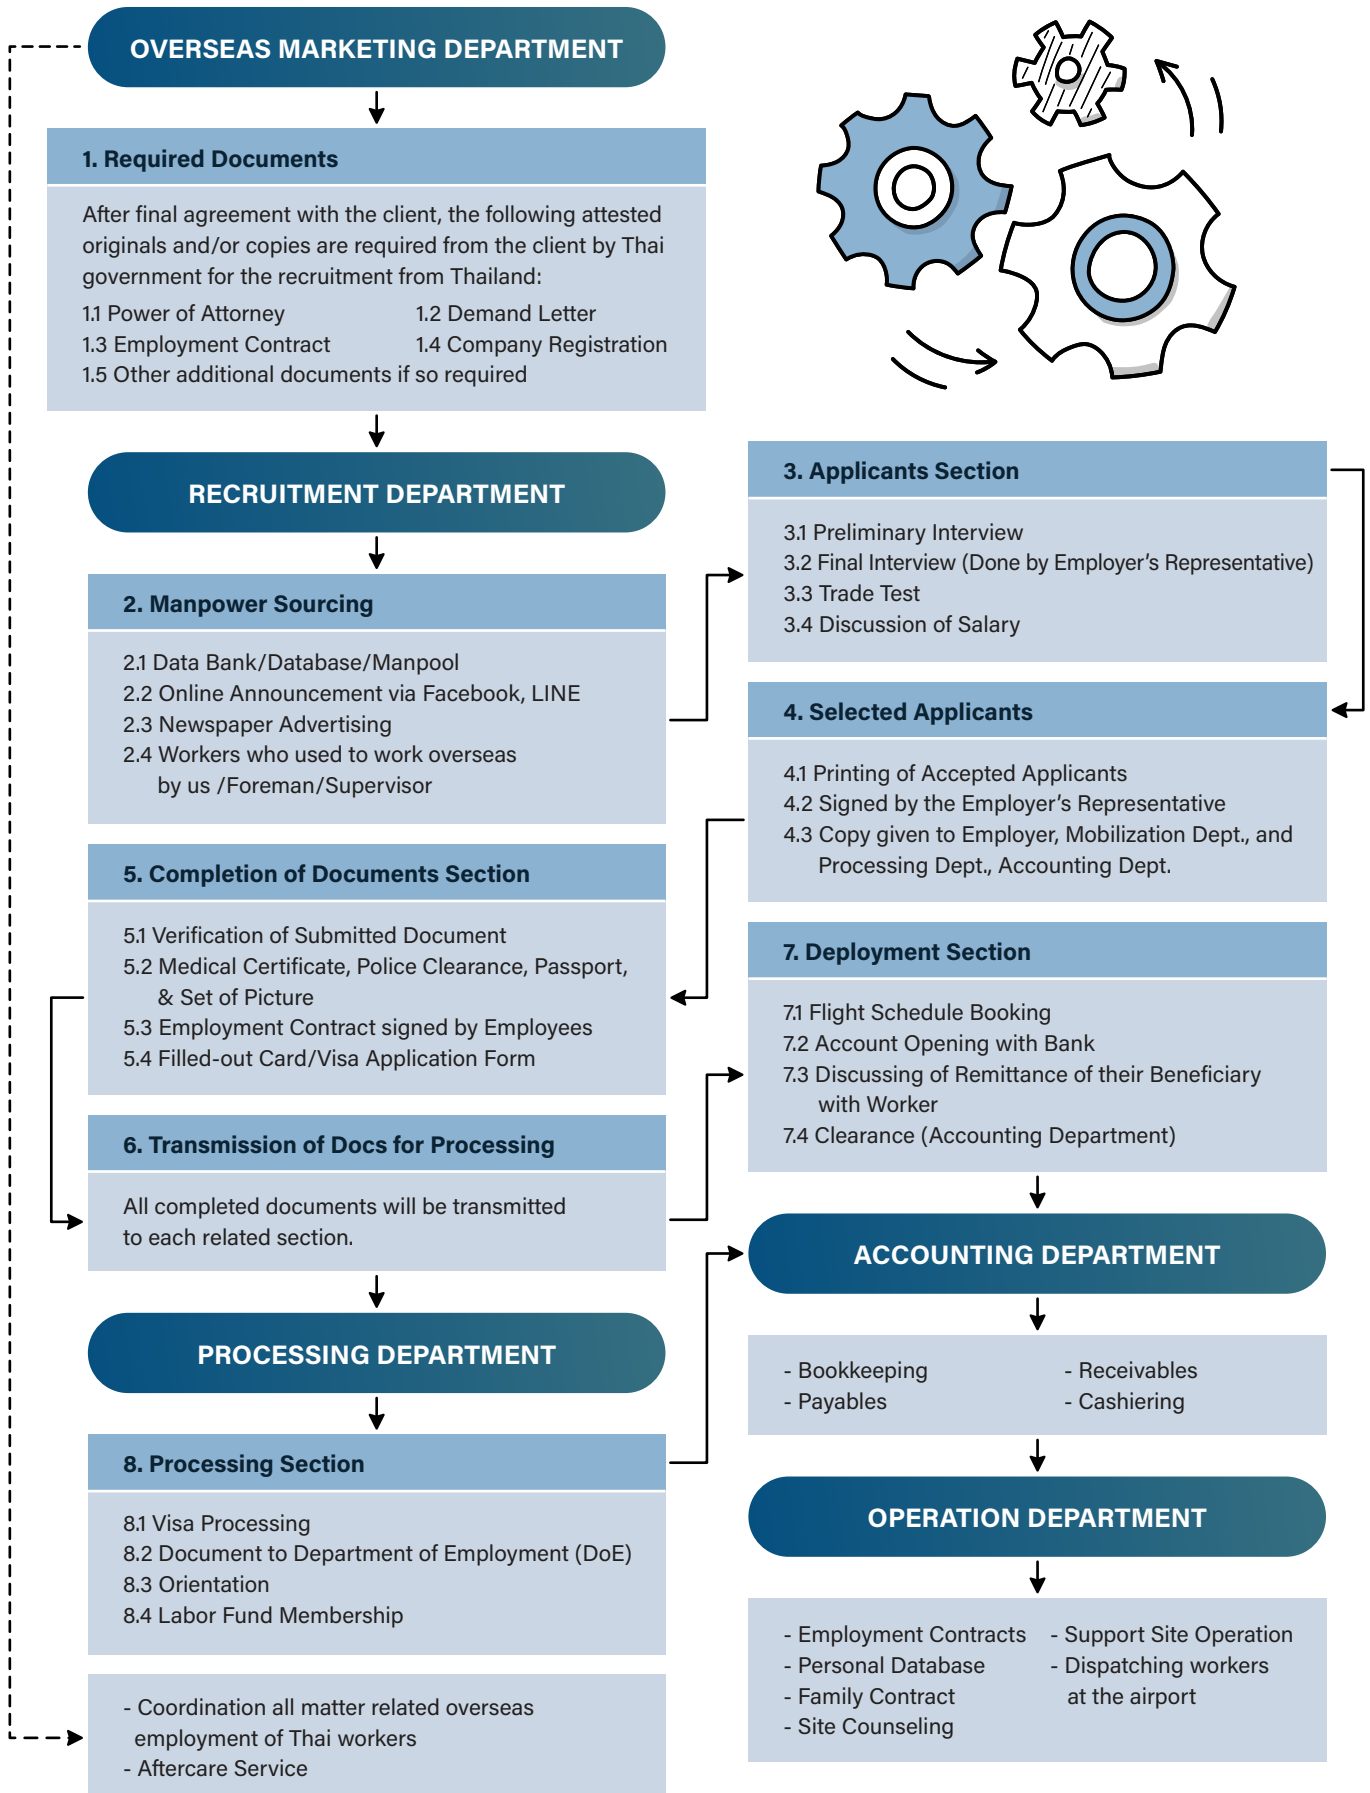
OVERSEAS MARKETING DEPARTMENT

1. Required Documents

After final agreement with the client, the following attested originals and/or copies are required from the client by Thai government for the recruitment from Thailand:

1.1 Power of Attorney
1.2 Demand Letter
1.3 Employment Contract
1.4 Company Registration
1.5 Other additional documents if so required

RECRUITMENT DEPARTMENT

2. Manpower Sourcing

2.1 Data Bank/Database/Manpool
2.2 Online Announcement via Facebook, LINE
2.3 Newspaper Advertising
2.4 Workers who used to work overseas by us /Foreman/Supervisor

3. Applicants Section

3.1 Preliminary Interview
3.2 Final Interview (Done by Employer's Representative)
3.3 Trade Test
3.4 Discussion of Salary

4. Selected Applicants

4.1 Printing of Accepted Applicants
4.2 Signed by the Employer's Representative
4.3 Copy given to Employer, Mobilization Dept., and Processing Dept., Accounting Dept.

5. Completion of Documents Section

5.1 Verification of Submitted Document
5.2 Medical Certificate, Police Clearance, Passport, & Set of Picture
5.3 Employment Contract signed by Employees
5.4 Filled-out Card/Visa Application Form

6. Transmission of Docs for Processing

All completed documents will be transmitted to each related section.

7. Deployment Section

7.1 Flight Schedule Booking
7.2 Account Opening with Bank
7.3 Discussing of Remittance of their Beneficiary with Worker
7.4 Clearance (Accounting Department)

ACCOUNTING DEPARTMENT

- Bookkeeping
- Receivables
- Payables
- Cashiering

PROCESSING DEPARTMENT

8. Processing Section

8.1 Visa Processing
8.2 Document to Department of Employment (DoE)
8.3 Orientation
8.4 Labor Fund Membership

OPERATION DEPARTMENT

- Employment Contracts
- Personal Database
- Family Contract
- Site Counseling
- Support Site Operation
- Dispatching workers at the airport

- Coordination all matter related overseas employment of Thai workers
- Aftercare Service